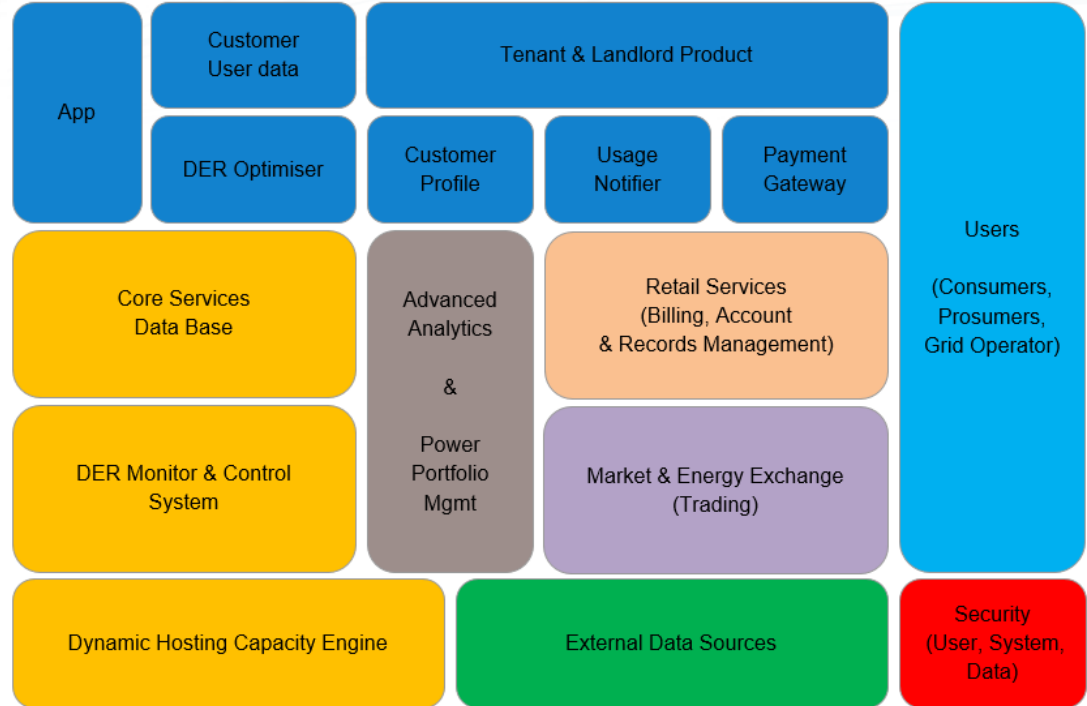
App

Customer User data

Tenant & Landlord Product

DER Optimiser

Customer Profile

Usage Notifier

Payment Gateway

Users

(Consumers, Prosumers, Grid Operator)

Core Services Data Base

Advanced Analytics

&

Power Portfolio Mgmt

Retail Services (Billing, Account & Records Management)

DER Monitor & Control System

Market & Energy Exchange (Trading)

Dynamic Hosting Capacity Engine

External Data Sources

Security (User, System, Data)